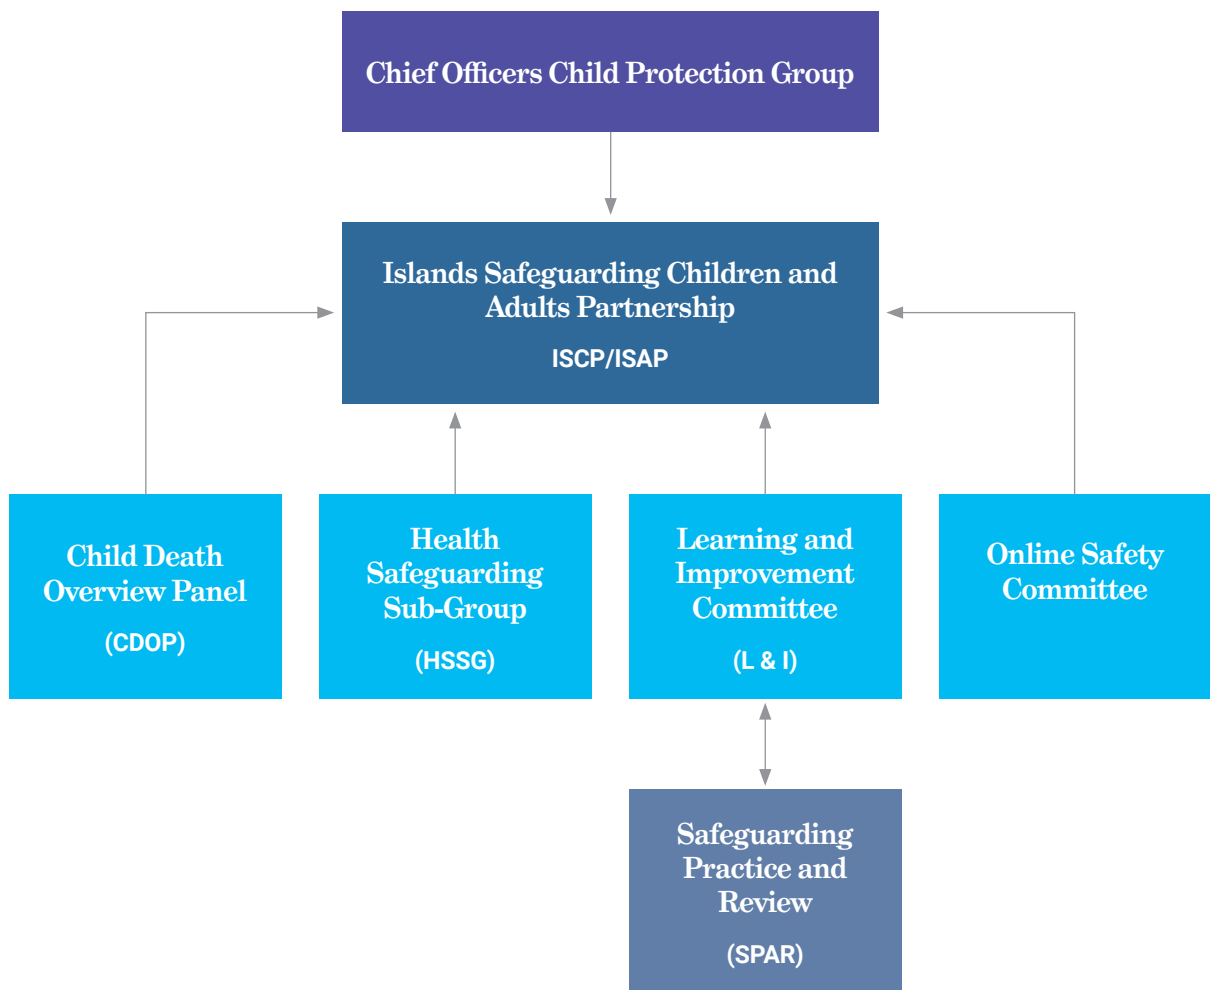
Chief Officers Child Protection Group

Islands Safeguarding Children and Adults Partnership

ISCP/ISAP

Child Death Overview Panel

(CDOP)

Health Safeguarding Sub-Group

(HSSG)

Learning and Improvement Committee

(L & I)

Online Safety Committee

Safeguarding Practice and Review

(SPAR)